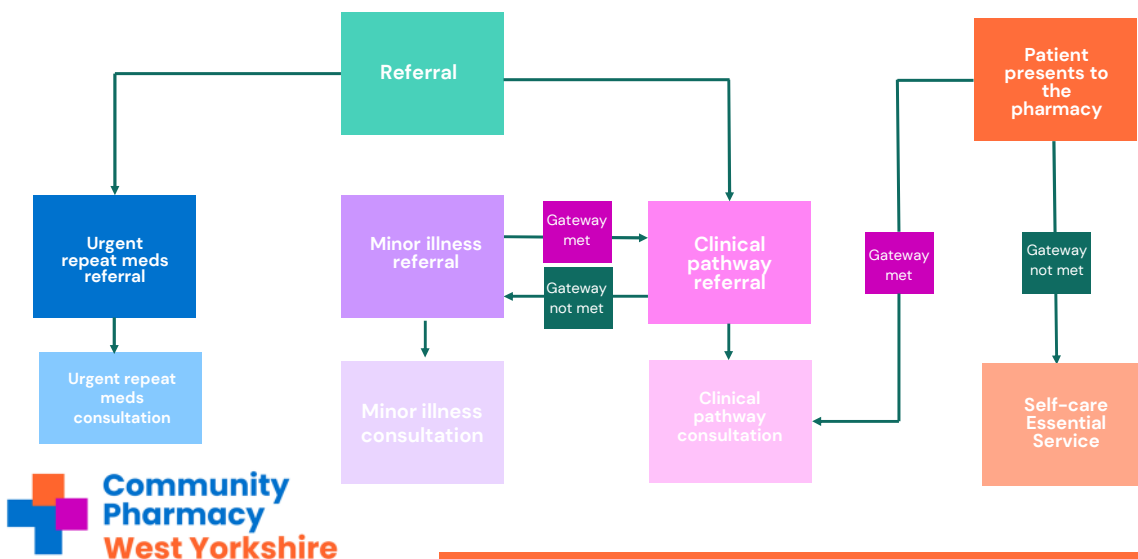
Referral

Patient presents to the pharmacy

Urgent repeat meds referral

Minor illness referral

Gateway met

Gateway not met

Clinical pathway referral

Gateway met

Gateway not met

Urgent repeat meds consultation

Minor illness consultation

Clinical pathway consultation

Self-care Essential Service

Community Pharmacy West Yorkshire